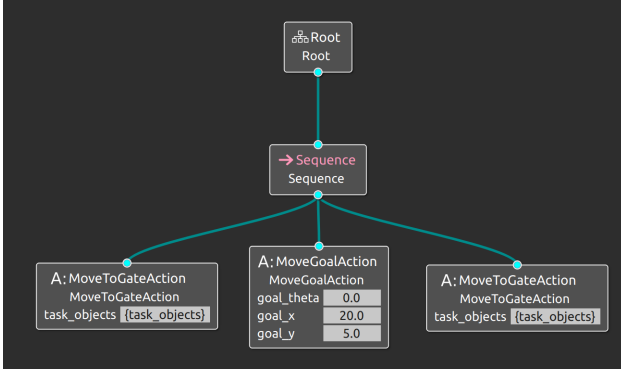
Root
Root

Sequence
Sequence

A: MoveToGateAction
MoveToGateAction
task_objects {task_objects}

A: MoveGoalAction
MoveGoalAction
goal_theta 0.0
goal_x 20.0
goal_y 5.0

A: MoveToGateAction
MoveToGateAction
task_objects {task_objects}